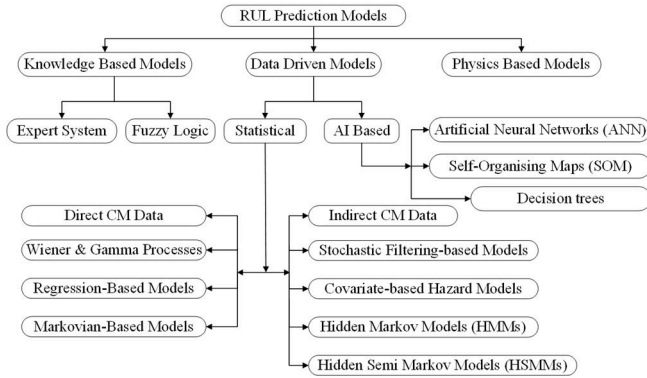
RUL Prediction Models

Knowledge Based Models

Data Driven Models

Physics Based Models

Expert System

Fuzzy Logic

Statistical

AI Based

Artificial Neural Networks (ANN)

Self-Organising Maps (SOM)

Decision trees

Direct CM Data

Wiener & Gamma Processes

Regression-Based Models

Markovian-Based Models

Indirect CM Data

Stochastic Filtering-based Models

Covariate-based Hazard Models

Hidden Markov Models (HMMs)

Hidden Semi Markov Models (HSMMs)